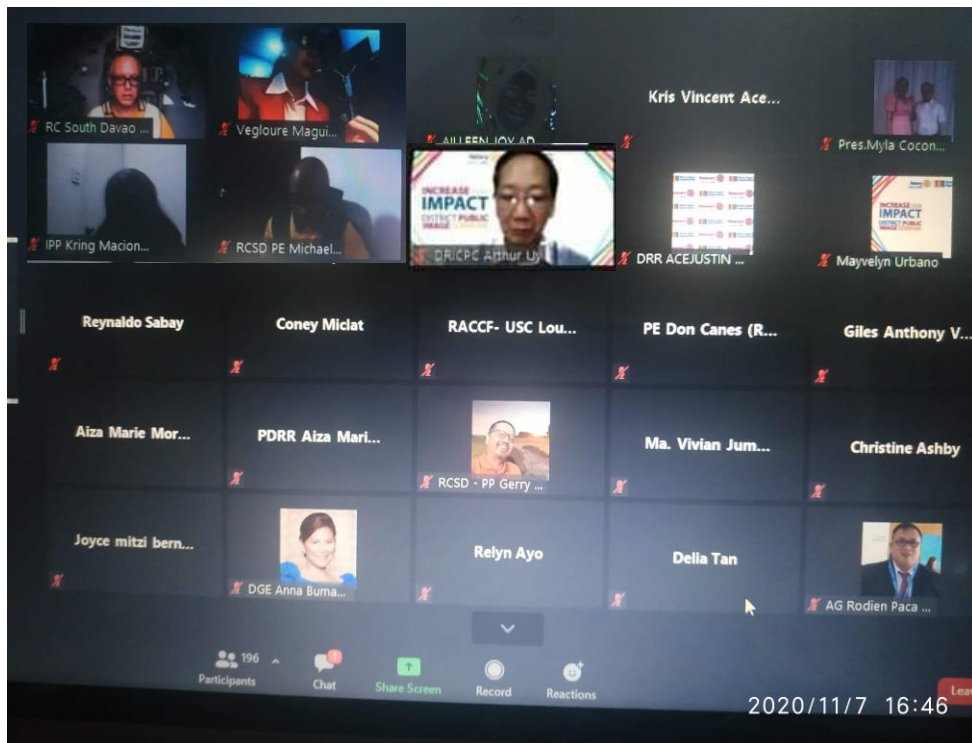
RC South Davao ...

Vegloure Magui...

AILEEN JOY AD...

Kris Vincent Ace...

Pres.Myla Cocon...

IPP Kring Macion...

RCSD PE Michael...

INCREASE IMPACT DISTRICT PUBLIC IMAGE

DRICPC Arthur Uy

DRR ACEJUSTIN ...

INCREASE IMPACT DISTRICT PUBLIC

Mayvelyn Urbano

Reynaldo Sabay

Coney Miclat

RACCF- USC Lou...

PE Don Canes (R...

Giles Anthony V...

Aiza Marie Mor...

PDRR Aiza Mari...

RCSD - PP Gerry ...

Ma. Vivian Jum...

Christine Ashby

Joyce mitzi bern...

DGE Anna Buma...

Relyn Ayo

Delia Tan

AG Rodien Paca ...

196 Participants

Chat

Share Screen

Record

Reactions

Lea

2020/11/7 16:46